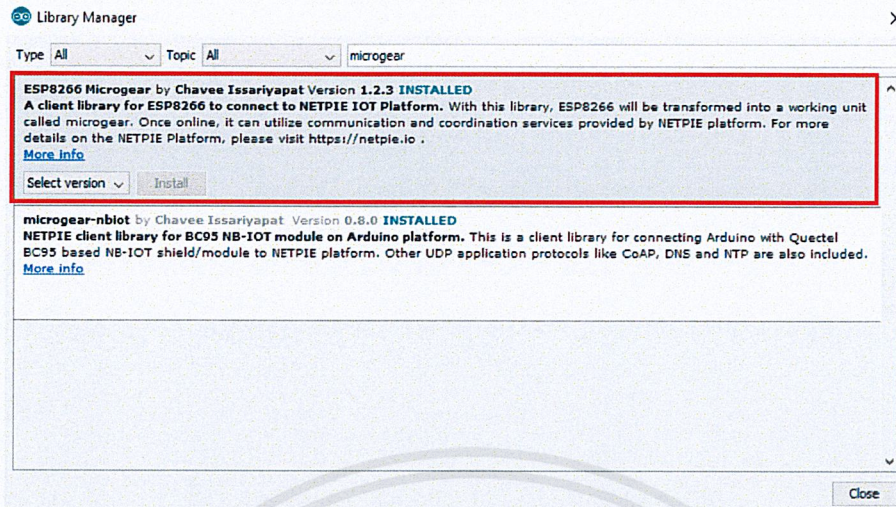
Library Manager

Type All Topic All microgear

ESP8266 Microgear by Chavee Issariyapat Version 1.2.3 INSTALLED
A client library for ESP8266 to connect to NETPIE IOT Platform. With this library, ESP8266 will be transformed into a working unit called microgear. Once online, it can utilize communication and coordination services provided by NETPIE platform. For more details on the NETPIE Platform, please visit https://netpie.io .
More info

Select version Install

microgear-nbiot by Chavee Issariyapat Version 0.8.0 INSTALLED
NETPIE client library for BC95 NB-IOT module on Arduino platform. This is a client library for connecting Arduino with Quectel BC95 based NB-IOT shield/module to NETPIE platform. Other UDP application protocols like CoAP, DNS and NTP are also included.
More info

Close